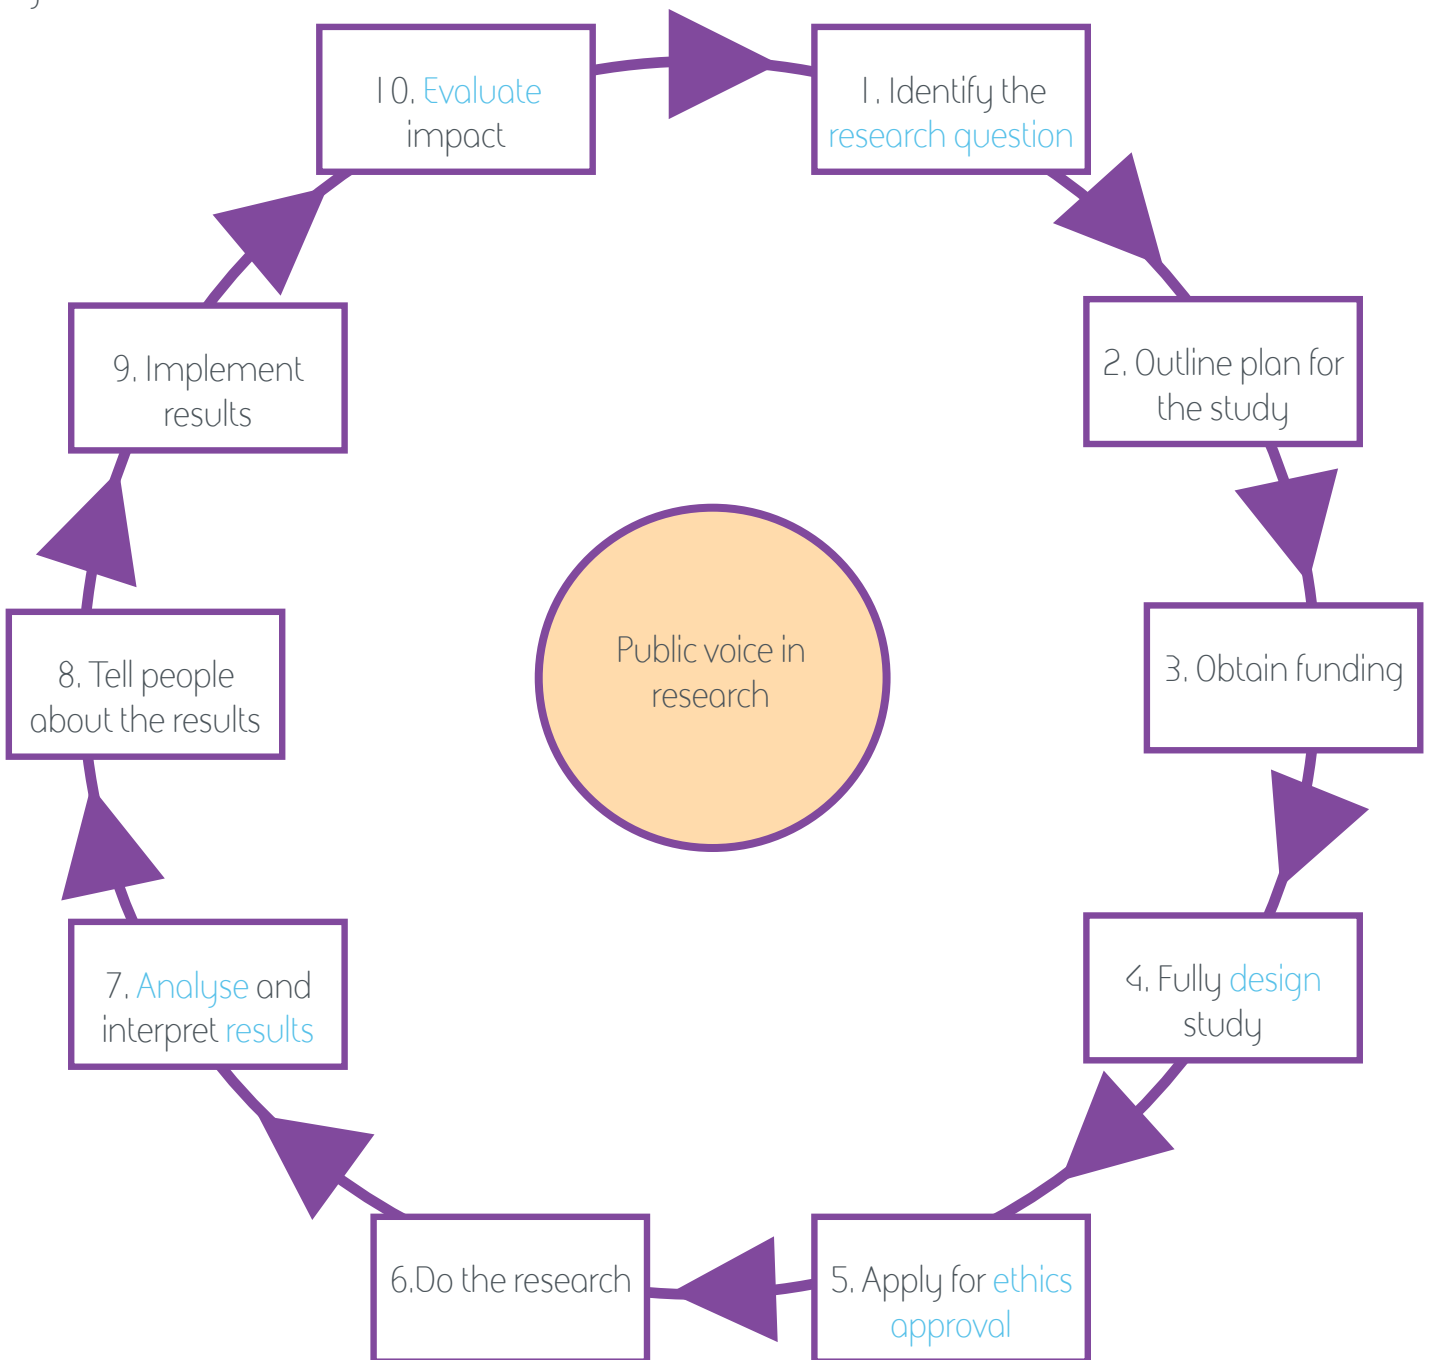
1. Identify the research question

2. Outline plan for the study

3. Obtain funding

4. Fully design study

5. Apply for ethics approval

6.Do the research

7. Analyse and interpret results

8. Tell people about the results

9. Implement results

10. Evaluate impact

Public voice in research